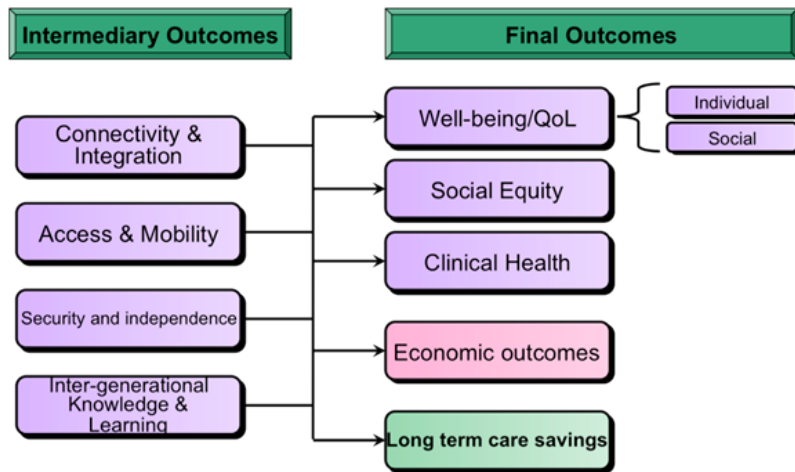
Intermediary Outcomes

Final Outcomes

Connectivity & Integration

Access & Mobility

Security and independence

Inter-generational Knowledge & Learning

Well-being/QoL

Individual

Social

Social Equity

Clinical Health

Economic outcomes

Long term care savings